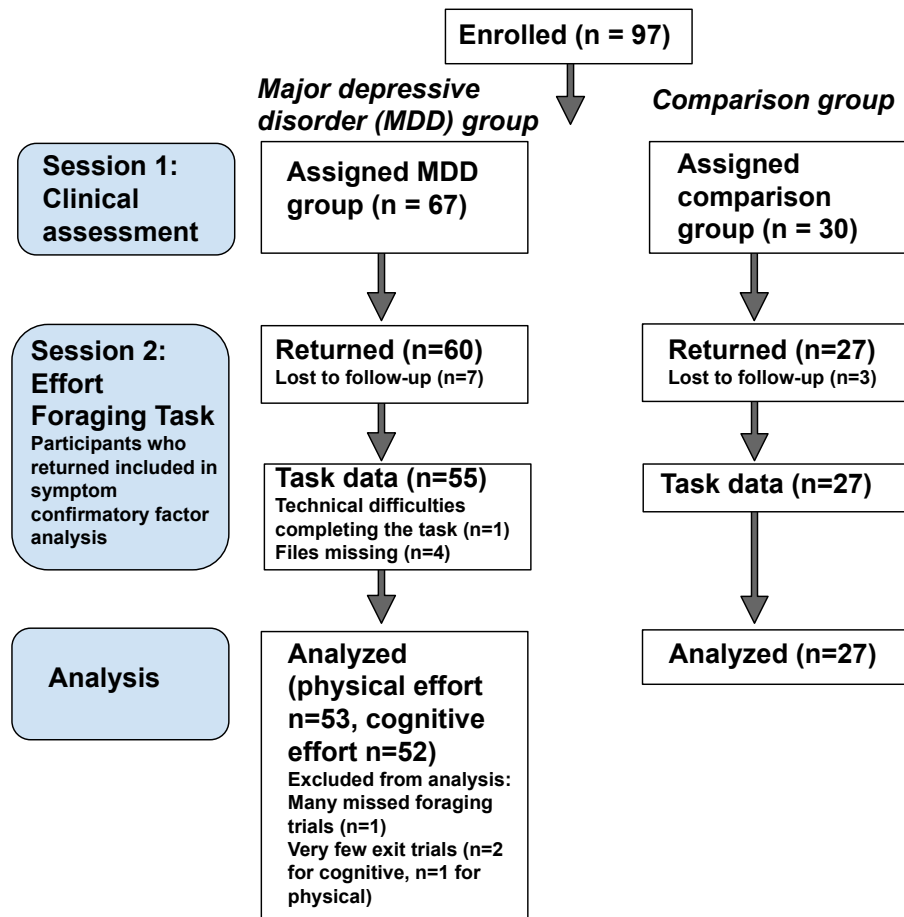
Enrolled (n = 97)

Major depressive disorder (MDD) group

Comparison group

Session 1: Clinical assessment

Assigned MDD group (n = 67)

Assigned comparison group (n = 30)

Session 2: Effort Foraging Task
Participants who returned included in symptom confirmatory factor analysis

Returned (n=60)
Lost to follow-up (n=7)

Returned (n=27)
Lost to follow-up (n=3)

Task data (n=55)
Technical difficulties completing the task (n=1)
Files missing (n=4)

Task data (n=27)

Analysis

Analyzed (physical effort n=53, cognitive effort n=52)
Excluded from analysis:
Many missed foraging trials (n=1)
Very few exit trials (n=2 for cognitive, n=1 for physical)

Analyzed (n=27)